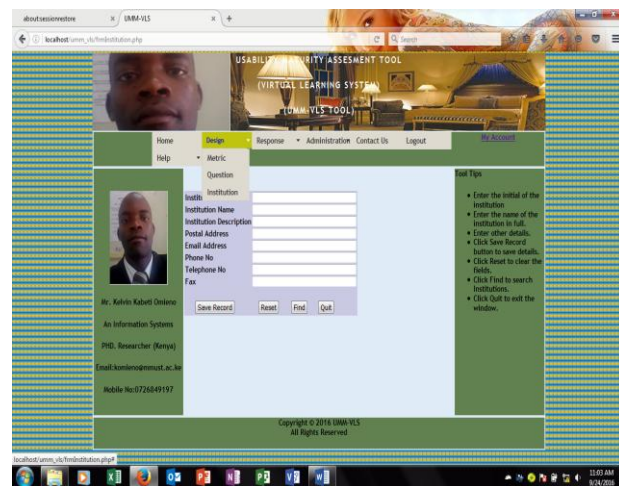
aboutsessionrestore × UMM-VLS × +

localhost/umm_vls/frmInstitution.php

Search

USABILITY SECURITY ASSESMENT TOOL
(VIRTUAL LEARNING SYSTEM)
UMM-VLS TOOL

Home
Design
Response
Administration
Contact Us
Logout
My Account
Help
Metric
Question
Institution

Instit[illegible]
Institution Name
Institution Description
Postal Address
Email Address
Phone No
Telephone No
Fax

Save Record
Reset
Find
Quit

Mr. Kelvin Kabeti Omieno
An Information Systems
PHD. Researcher (Kenya)
Email:komieno@mmust.ac.ke
Mobile No:0726849197

Tool Tips
• Enter the initial of the institution
• Enter the name of the institution in full.
• Enter other details.
• Click Save Record button to save details.
• Click Reset to clear the fields.
• Click Find to search institutions.
• Click Quit to exit the window.

Copyright © 2016 UMM-VLS
All Rights Reserved

localhost/umm_vls/frmInstitution.php#

11:03 AM
9/24/2016